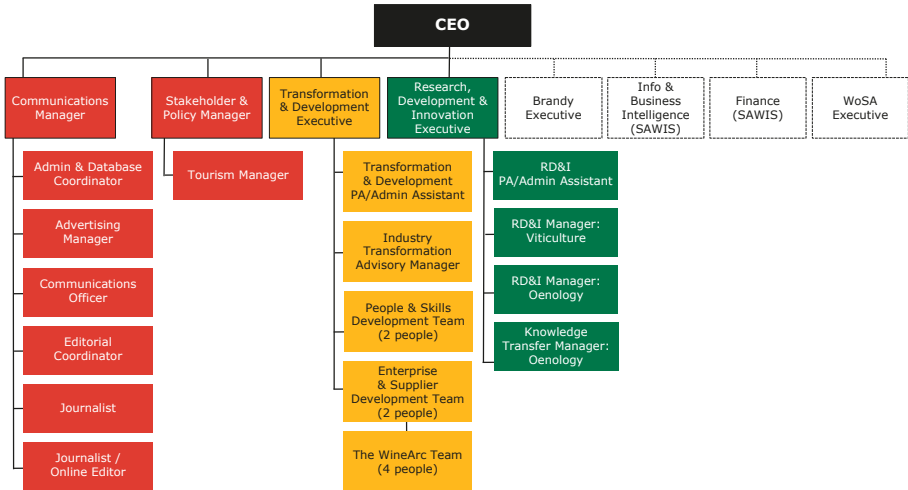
CEO

Communications Manager

Admin & Database Coordinator

Advertising Manager

Communications Officer

Editorial Coordinator

Journalist

Journalist / Online Editor

Stakeholder & Policy Manager

Tourism Manager

Transformation & Development Executive

Transformation & Development PA/Admin Assistant

Industry Transformation Advisory Manager

People & Skills Development Team (2 people)

Enterprise & Supplier Development Team (2 people)

The WineArc Team (4 people)

Research, Development & Innovation Executive

RD&I PA/Admin Assistant

RD&I Manager: Viticulture

RD&I Manager: Oenology

Knowledge Transfer Manager: Oenology

Brandy Executive

Info & Business Intelligence (SAWIS)

Finance (SAWIS)

WoSA Executive